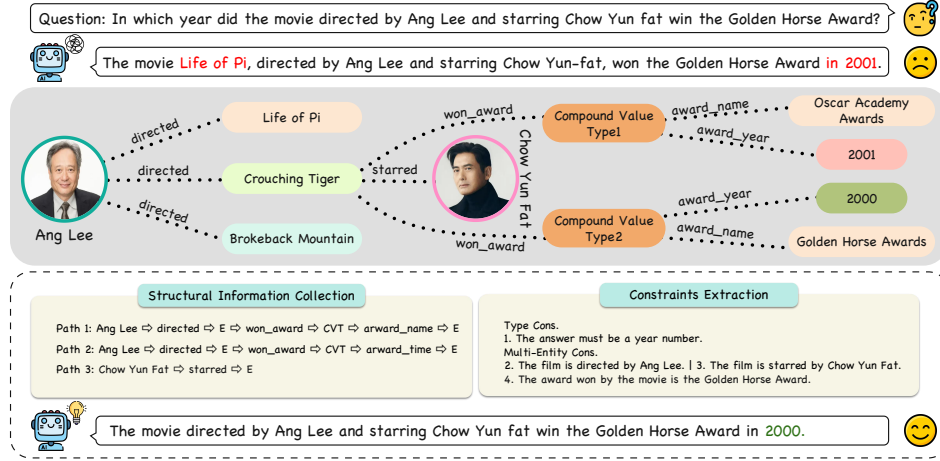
Question: In which year did the movie directed by Ang Lee and starring Chow Yun fat win the Golden Horse Award?

The movie Life of Pi, directed by Ang Lee and starring Chow Yun-fat, won the Golden Horse Award in 2001.

Ang Lee

directed

directed

directed

Life of Pi

Crouching Tiger

Brokeback Mountain

starred

Chow Yun Fat

won_award

won_award

Compound Value Type1

Compound Value Type2

award_name

award_year

award_year

award_name

Oscar Academy Awards

2001

2000

Golden Horse Awards

Structural Information Collection

Path 1: Ang Lee ⇨ directed ⇨ E ⇨ won_award ⇨ CVT ⇨ arward_name ⇨ E

Path 2: Ang Lee ⇨ directed ⇨ E ⇨ won_award ⇨ CVT ⇨ arward_time ⇨ E

Path 3: Chow Yun Fat ⇨ starred ⇨ E

Constraints Extraction

Type Cons.
1. The answer must be a year number.
Multi-Entity Cons.
2. The film is directed by Ang Lee. | 3. The film is starred by Chow Yun Fat.
4. The award won by the movie is the Golden Horse Award.

The movie directed by Ang Lee and starring Chow Yun fat win the Golden Horse Award in 2000.